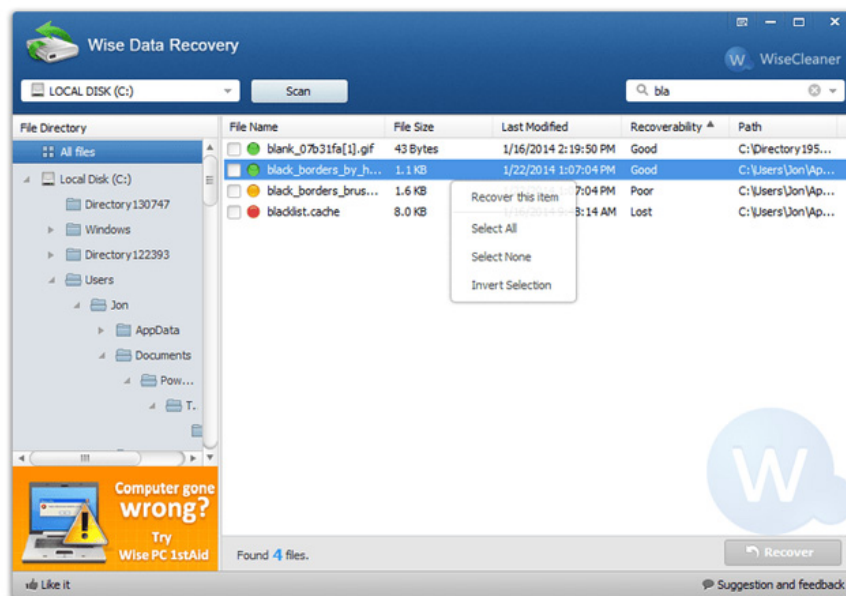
Wise Data Recovery

WiseCleaner

LOCAL DISK (C:)

Scan

bla

File Directory

All files

Local Disk (C:)

Directory130747

Windows

Directory122393

Users

Jon

AppData

Documents

Pow...

T.

| File Name | File Size | Last Modified | Recoverability | Path |
|---|---|---|---|---|
| blank_07b31fa[1].gif | 43 Bytes | 1/16/2014 2:19:50 PM | Good | C:\Directory195... |
| black_borders_by_h... | 1.1 KB | 1/22/2014 1:07:04 PM | Good | C:\Users\Jon\Ap... |
| black_borders_brus... | 1.6 KB | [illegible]7:04 PM | Poor | C:\Users\Jon\Ap... |
| blacklist.cache | 8.0 KB | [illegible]8:14 AM | Lost | C:\Users\Jon\Ap... |

Recover this item

Select All

Select None

Invert Selection

Computer gone wrong?

Try Wise PC 1stAid

Found 4 files.

Recover

Like it

Suggestion and feedback